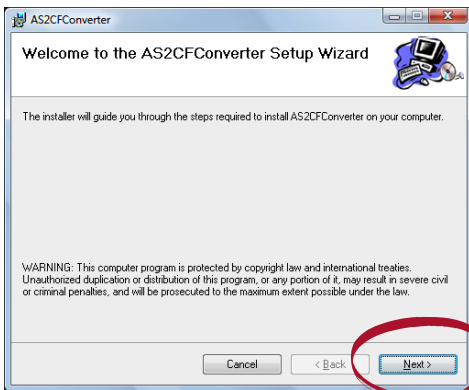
AS2CFConverter

Welcome to the AS2CFConverter Setup Wizard

The installer will guide you through the steps required to install AS2CFConverter on your computer.

WARNING: This computer program is protected by copyright law and international treaties. Unauthorized duplication or distribution of this program, or any portion of it, may result in severe civil or criminal penalties, and will be prosecuted to the maximum extent possible under the law.

Cancel

< Back

Next >